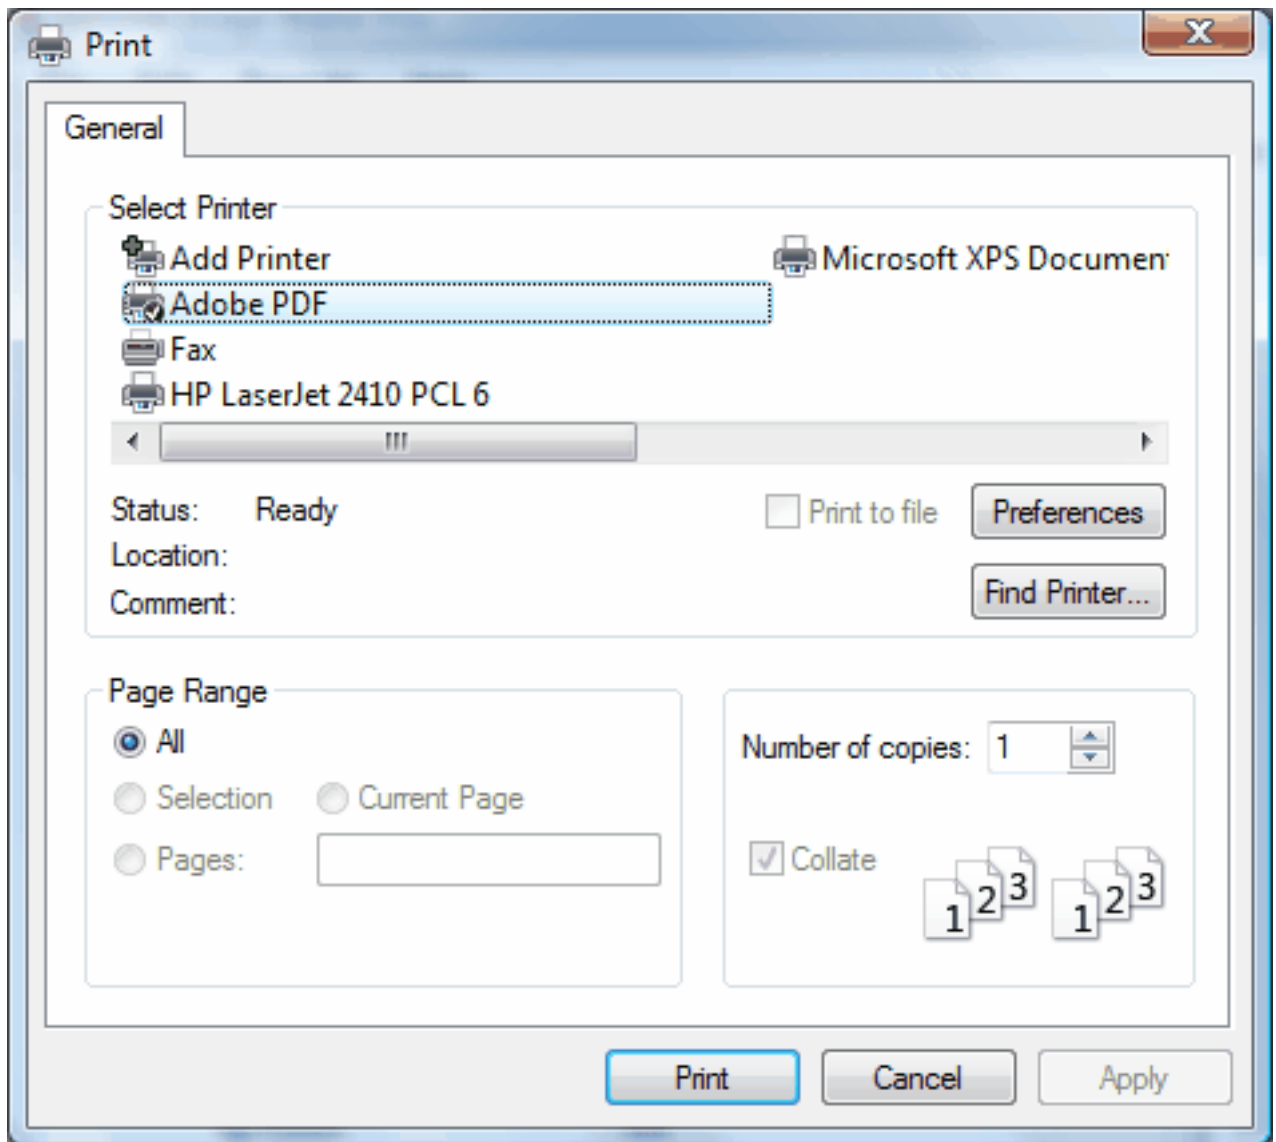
Print

X

General

Select Printer

Add Printer

Adobe PDF

Fax

HP LaserJet 2410 PCL 6

Microsoft XPS Documen

III

Status: Ready

Location:

Comment:

Print to file

Preferences

Find Printer...

Page Range

All

Selection

Current Page

Pages:

Number of copies: 1

Collate

1 2 3 1 2 3

Print

Cancel

Apply